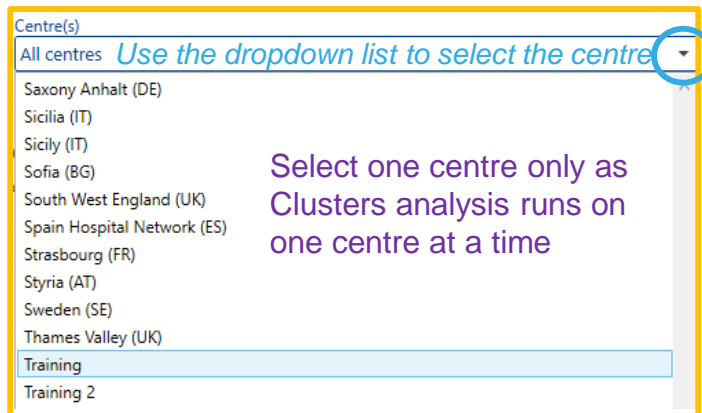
Centre(s)

All centres Use the dropdown list to select the centre

Saxony Anhalt (DE)
Sicilia (IT)
Sicily (IT)
Sofia (BG)
South West England (UK)
Spain Hospital Network (ES)
Strasbourg (FR)
Styria (AT)
Sweden (SE)
Thames Valley (UK)
Training
Training 2

Select one centre only as Clusters analysis runs on one centre at a time